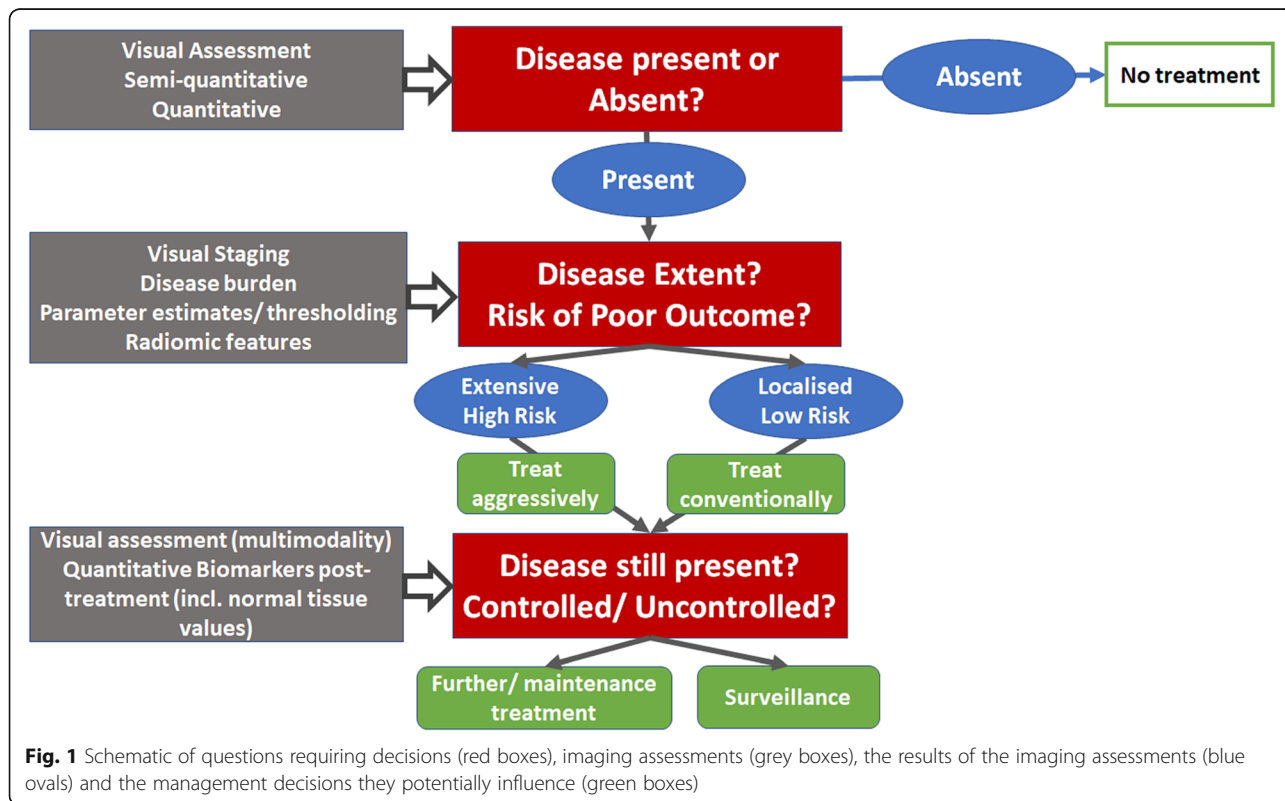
Visual Assessment
Semi-quantitative
Quantitative

Disease present or Absent?

Absent

No treatment

Present

Visual Staging
Disease burden
Parameter estimates/ thresholding
Radiomic features

Disease Extent?
Risk of Poor Outcome?

Extensive
High Risk

Localised
Low Risk

Treat aggressively

Treat conventionally

Visual assessment (multimodality)
Quantitative Biomarkers post-treatment (incl. normal tissue values)

Disease still present?
Controlled/ Uncontrolled?

Further/ maintenance treatment

Surveillance

**Fig. 1** Schematic of questions requiring decisions (red boxes), imaging assessments (grey boxes), the results of the imaging assessments (blue ovals) and the management decisions they potentially influence (green boxes)